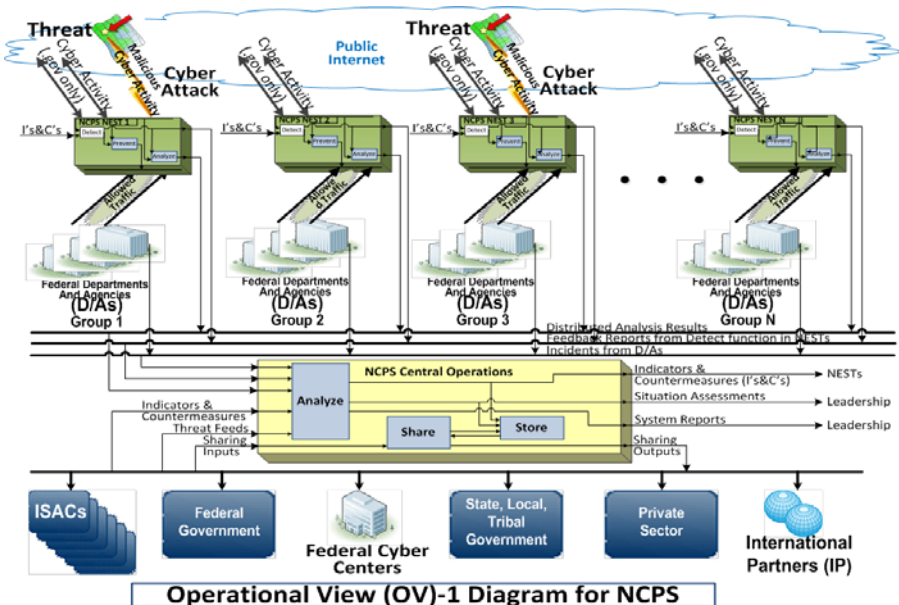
Threat

Public Internet

Threat

Cyber Activity (.gov only)

Malicious Cyber Activity

Cyber Attack

Cyber Activity (.gov only)

Cyber Activity (.gov only)

Malicious Cyber Activity

Cyber Attack

Cyber Activity (.gov only)

I's&C's

NCPS NEST 1

Detect

Prevent

Analyze

I's&C's

NCPS NEST 2

Detect

Prevent

Analyze

I's&C's

NCPS NEST 3

Detect

Prevent

Analyze

I's&C's

NCPS NEST N

Detect

Prevent

Analyze

Allowed Traffic

Allowed Traffic

Allowed Traffic

Allowed Traffic

• • •

Federal Departments And Agencies (D/As) Group 1

Federal Departments And Agencies (D/As) Group 2

Federal Departments And Agencies (D/As) Group 3

Federal Departments And Agencies (D/As) Group N

Distributed Analysis Results

Feedback Reports from Detect function in NESTs

Incidents from D/As

NCPS Central Operations

Analyze

Share

Store

Indicators & Countermeasures

Threat Feeds

Sharing Inputs

Indicators & Countermeasures (I's&C's)

NESTs

Situation Assessments

Leadership

System Reports

Leadership

Sharing Outputs

ISACs

Federal Government

Federal Cyber Centers

State, Local, Tribal Government

Private Sector

International Partners (IP)

Operational View (OV)-1 Diagram for NCPS